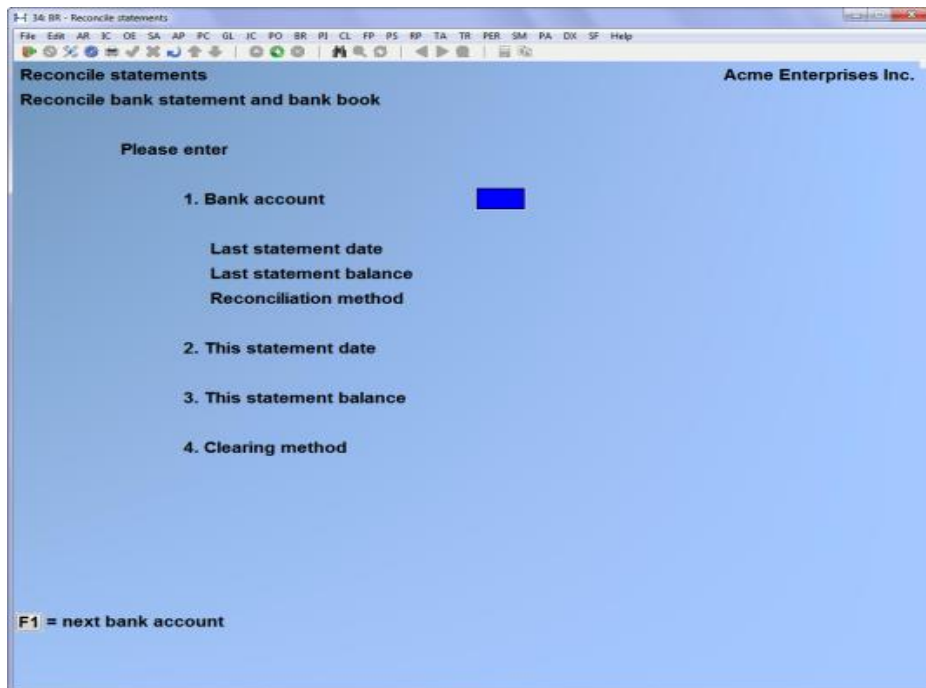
1-1 34: BR - Reconcile statements

File Edit AR IC OE SA AP PC GL JC PO BR PI CL FP PS RP TA TR PER SM PA DX SF Help

Reconcile statements

Acme Enterprises Inc.

Reconcile bank statement and bank book

Please enter

1. Bank account

Last statement date

Last statement balance

Reconciliation method

2. This statement date

3. This statement balance

4. Clearing method

F1 = next bank account